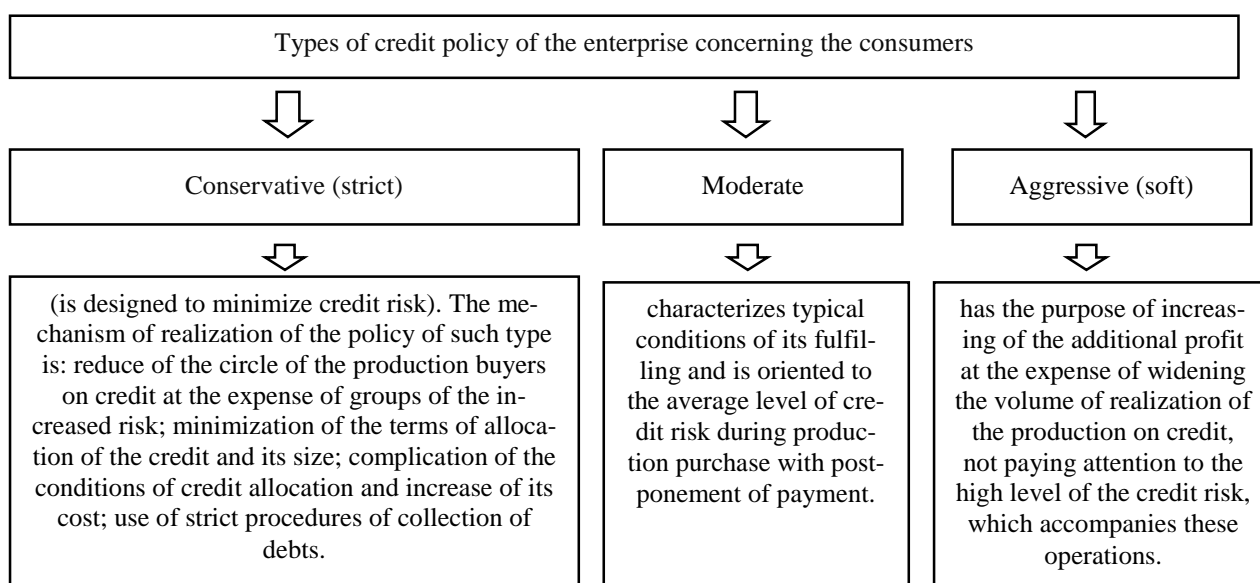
Types of credit policy of the enterprise concerning the consumers

Conservative (strict)

Moderate

Aggressive (soft)

(is designed to minimize credit risk). The mechanism of realization of the policy of such type is: reduce of the circle of the production buyers on credit at the expense of groups of the increased risk; minimization of the terms of allocation of the credit and its size; complication of the conditions of credit allocation and increase of its cost; use of strict procedures of collection of debts.

characterizes typical conditions of its fulfilling and is oriented to the average level of credit risk during production purchase with postponement of payment.

has the purpose of increasing of the additional profit at the expense of widening the volume of realization of the production on credit, not paying attention to the high level of the credit risk, which accompanies these operations.